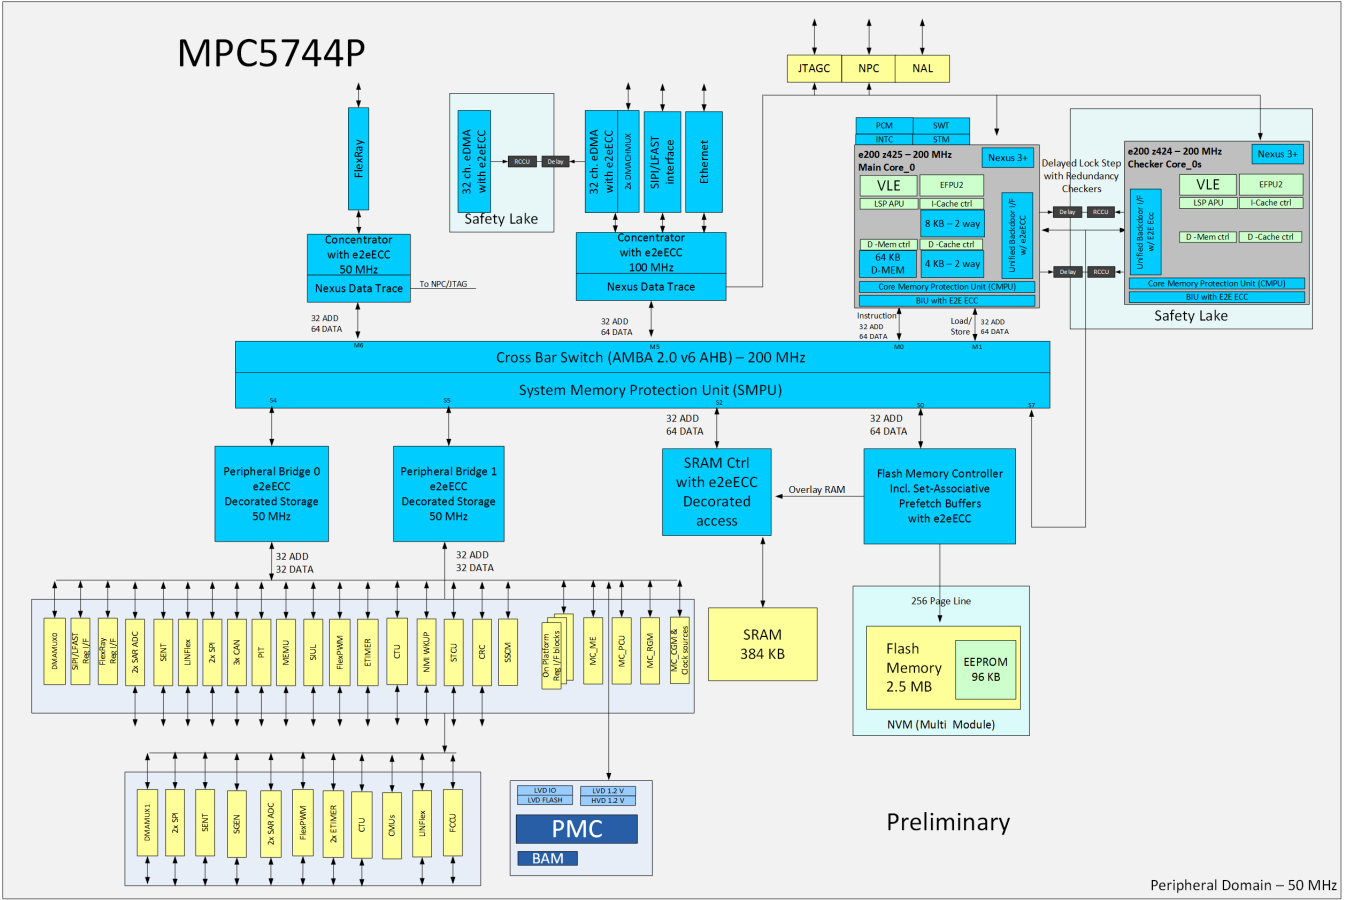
MPC5744P

JTAGC
NPC
NAL

FlexRay

32 ch. eDMA with e2eECC
RCCU
Delay
Safety Lake

32 ch. eDMA with e2eECC
2x DMACHMUX
SIPI/LFAST interface
Ethernet

PCM
SWT
INTC
STM

e200 z425 – 200 MHz
Main Core_0
Nexus 3+
VLE
EFPU2
LSP APU
I-Cache ctrl
8 KB – 2 way
D -Mem ctrl
D -Cache ctrl
64 KB D-MEM
4 KB – 2 way
Unified Backdoor I/F w/ e2eECC
Core Memory Protection Unit (CMPU)
BIU with E2E ECC

Delayed Lock Step with Redundancy Checkers
Delay
RCCU
Delay
RCCU

e200 z424 – 200 MHz
Checker Core_0s
Nexus 3+
VLE
EFPU2
LSP APU
I-Cache ctrl
Unified Backdoor I/F w/ E2E Ecc
D -Mem ctrl
D -Cache ctrl
Core Memory Protection Unit (CMPU)
BIU with E2E ECC
Safety Lake

Concentrator with e2eECC 50 MHz
Nexus Data Trace
To NPC/JTAG

Concentrator with e2eECC 100 MHz
Nexus Data Trace

32 ADD 64 DATA
32 ADD 64 DATA
Instruction 32 ADD 64 DATA
Load/ Store
32 ADD 64 DATA

M6
M5
M0
M1

Cross Bar Switch (AMBA 2.0 v6 AHB) – 200 MHz
System Memory Protection Unit (SMPU)

S4
S5
S2
S0
S7

32 ADD 64 DATA
32 ADD 64 DATA

Peripheral Bridge 0 e2eECC Decorated Storage 50 MHz
Peripheral Bridge 1 e2eECC Decorated Storage 50 MHz
SRAM Ctrl with e2eECC Decorated access
Overlay RAM
Flash Memory Controller Incl. Set-Associative Prefetch Buffers with e2eECC

32 ADD 32 DATA
32 ADD 32 DATA

DMAMUX0
SIPI/LFAST Reg I/F
FlexRay Reg I/F
2x SAR ADC
SENT
LINFlex
2x SPI
3x CAN
PIT
MEMU
SIUL
FlexPWM
ETIMER
CTU
NMI WKUP
STCU
CRC
SSCM
On Platform Reg I/F blocks
MC_ME
MC_PCU
MC_RGM
MC_CGM & Clock sources

SRAM 384 KB

256 Page Line
Flash Memory 2.5 MB
EEPROM 96 KB
NVM (Multi Module)

DMAMUX1
2x SPI
SENT
SGEN
2x SAR ADC
FlexPWM
2x ETIMER
CTU
CMUs
LINFlex
FCCU

LVD IO
LVD FLASH
LVD 1.2 V
HVD 1.2 V
PMC
BAM

Preliminary

Peripheral Domain – 50 MHz